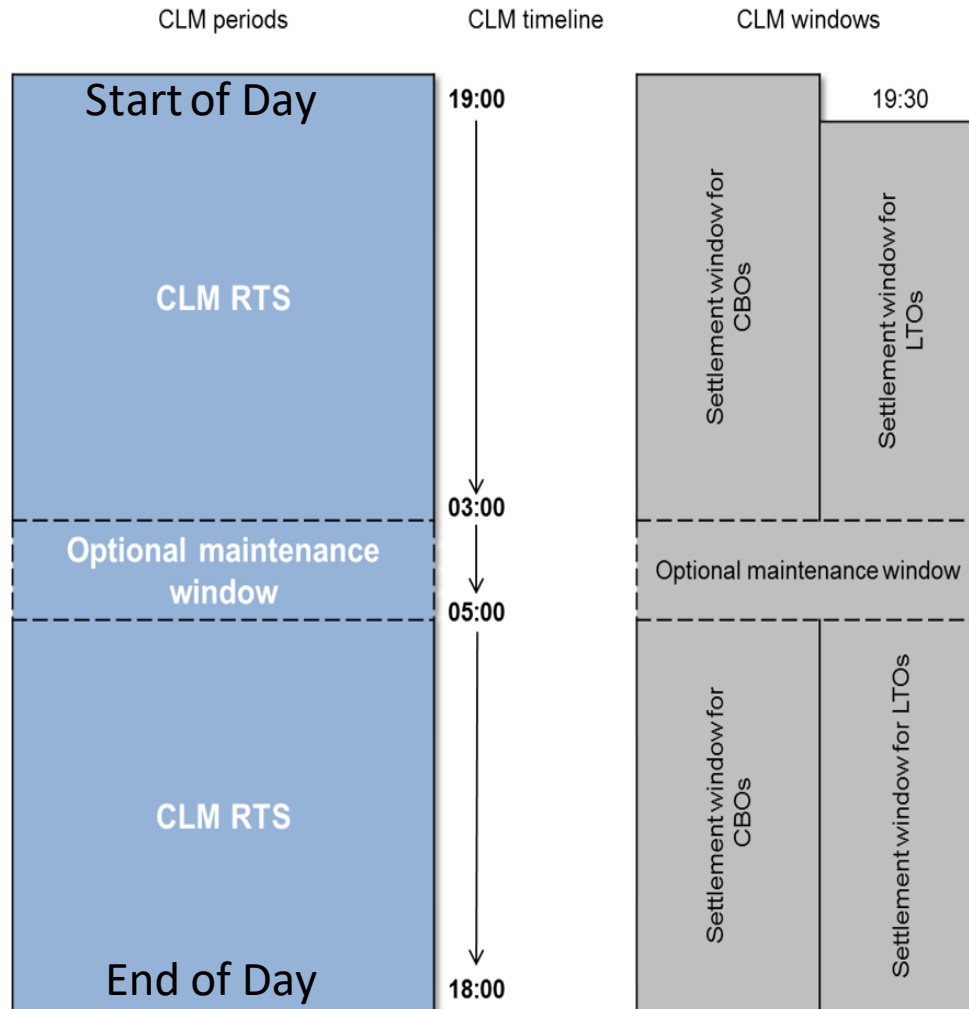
CLM periods

CLM timeline

CLM windows

Start of Day

19:00

19:30

CLM RTS

Settlement window for CBOs

Settlement window for LTOs

03:00

Optional maintenance window

Optional maintenance window

05:00

CLM RTS

Settlement window for CBOs

Settlement window for LTOs

End of Day

18:00